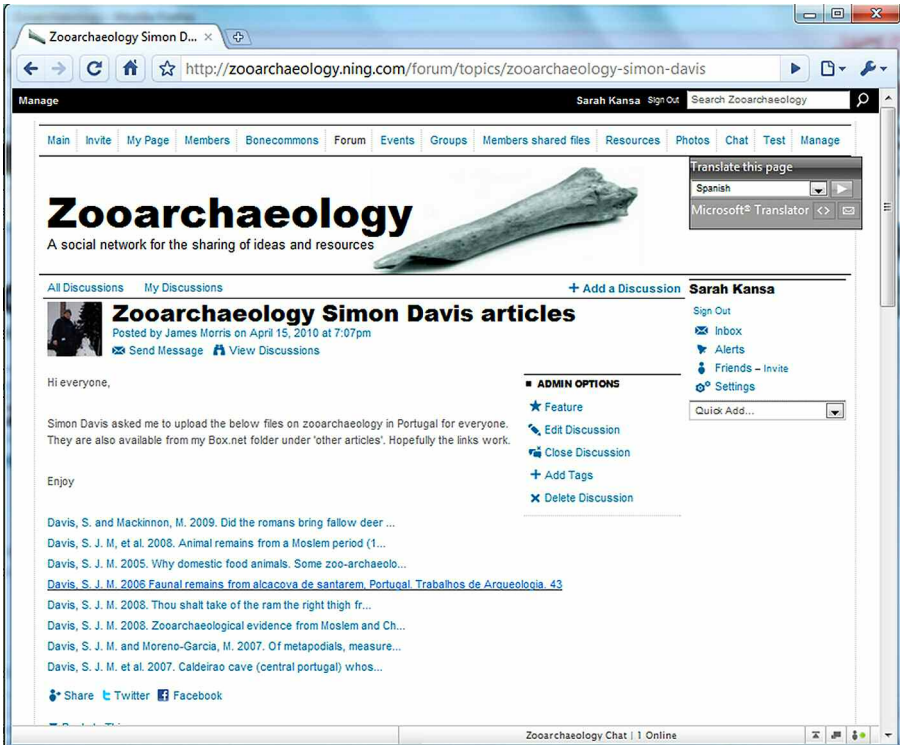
Zooarchaeology Simon D... ×

http://zooarchaeology.ning.com/forum/topics/zooarchaeology-simon-davis

Manage

Sarah Kansa Sign Out Search Zooarchaeology

Main Invite My Page Members Bonecommons Forum Events Groups Members shared files Resources Photos Chat Test Manage

Translate this page
Spanish
Microsoft® Translator

Zooarchaeology
A social network for the sharing of ideas and resources

All Discussions My Discussions + Add a Discussion

Zooarchaeology Simon Davis articles
Posted by James Morris on April 15, 2010 at 7:07pm
Send Message View Discussions

Hi everyone,

Simon Davis asked me to upload the below files on zooarchaeology in Portugal for everyone. They are also available from my Box.net folder under 'other articles'. Hopefully the links work.

Enjoy

ADMIN OPTIONS
Feature
Edit Discussion
Close Discussion
Add Tags
Delete Discussion

Davis, S. and Mackinnon, M. 2009. Did the romans bring fallow deer ...
Davis, S. J. M, et al. 2008. Animal remains from a Moslem period (1...
Davis, S. J. M. 2005. Why domestic food animals. Some zoo-archaeolo...
Davis, S. J. M. 2006 Faunal remains from alcacova de santarem, Portugal. Trabalhos de Arqueologia. 43
Davis, S. J. M. 2008. Thou shalt take of the ram the right thigh fr...
Davis, S. J. M. 2008. Zooarchaeological evidence from Moslem and Ch...
Davis, S. J. M. and Moreno-Garcia, M. 2007. Of metapodials, measure...
Davis, S. J. M. et al. 2007. Caldeirao cave (central portugal) whos...

Share Twitter Facebook

Sarah Kansa
Sign Out
Inbox
Alerts
Friends – Invite
Settings
Quick Add...

Zooarchaeology Chat | 1 Online